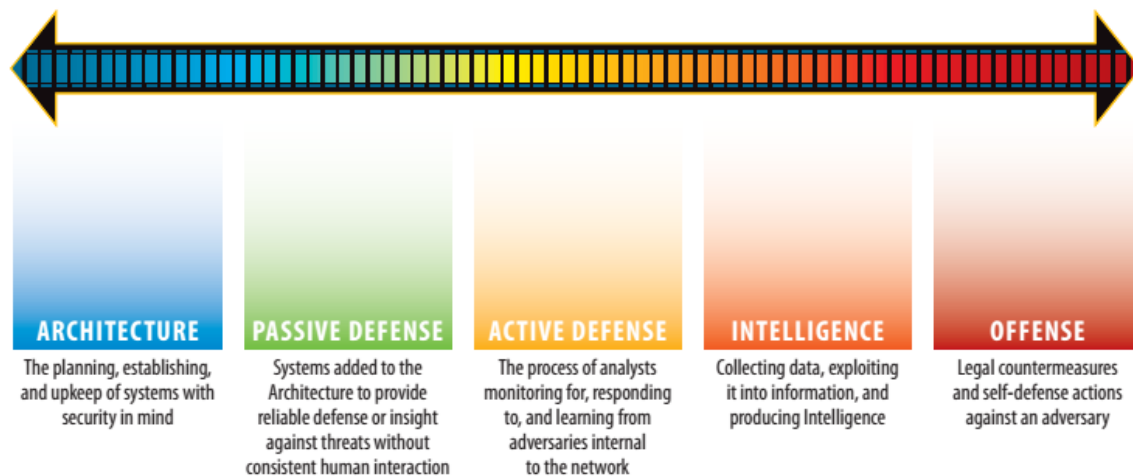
ARCHITECTURE

The planning, establishing, and upkeep of systems with security in mind

PASSIVE DEFENSE

Systems added to the Architecture to provide reliable defense or insight against threats without consistent human interaction

ACTIVE DEFENSE

The process of analysts monitoring for, responding to, and learning from adversaries internal to the network

INTELLIGENCE

Collecting data, exploiting it into information, and producing Intelligence

OFFENSE

Legal countermeasures and self-defense actions against an adversary